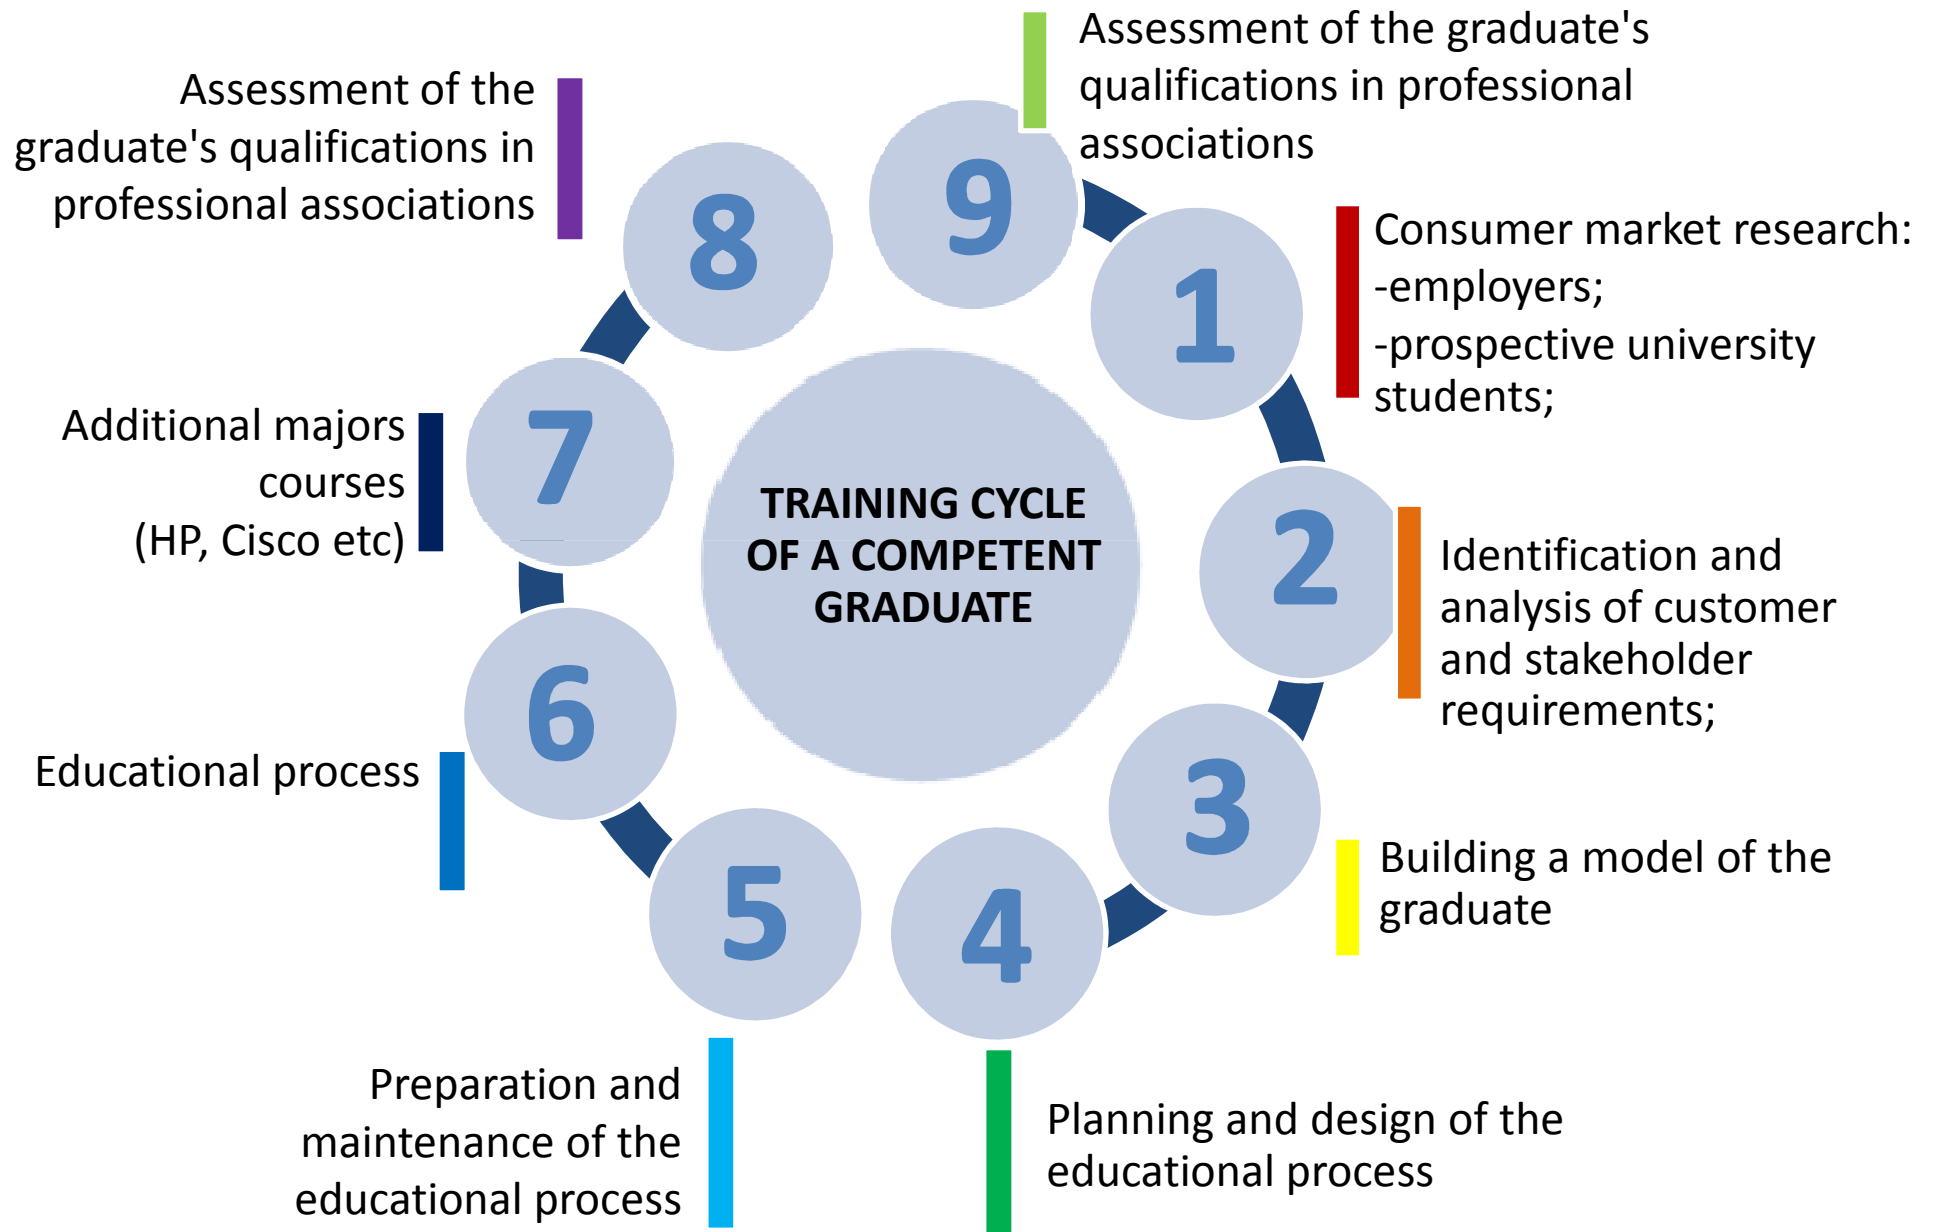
TRAINING CYCLE OF A COMPETENT GRADUATE

1

Consumer market research:
-employers;
-prospective university students;

2

Identification and analysis of customer and stakeholder requirements;

3

Building a model of the graduate

4

Planning and design of the educational process

5

Preparation and maintenance of the educational process

6

Educational process

7

Additional majors courses (HP, Cisco etc)

8

Assessment of the graduate's qualifications in professional associations

9

Assessment of the graduate's qualifications in professional associations